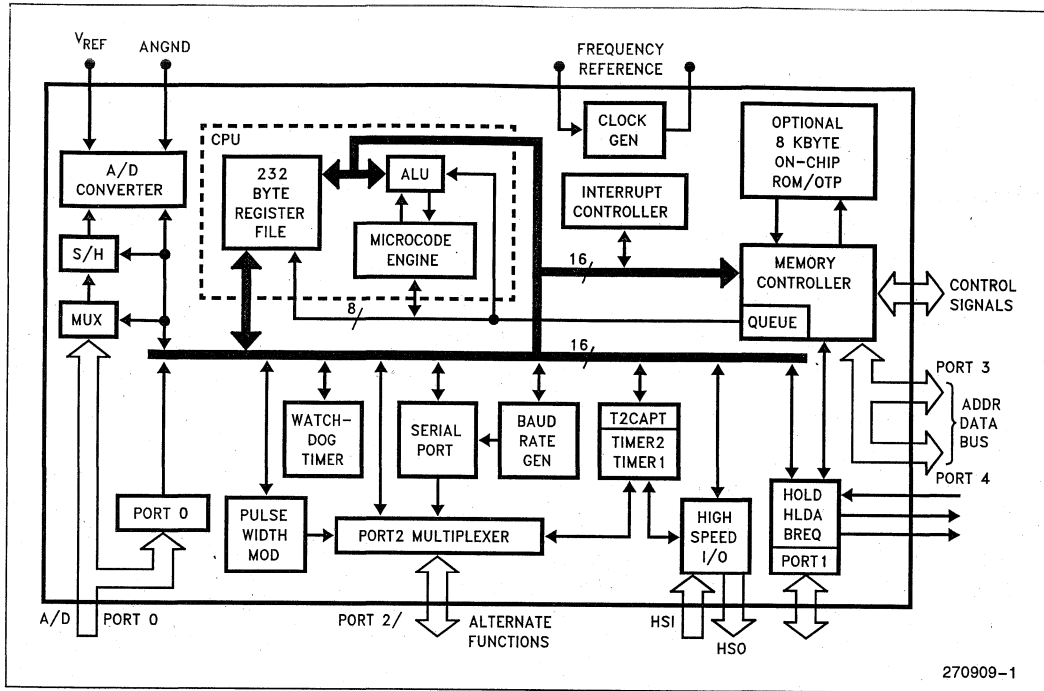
$V_{REF}$
ANGND
FREQUENCY REFERENCE
CPU
CLOCK GEN
OPTIONAL 8 KBYTE ON-CHIP ROM/OTP
A/D CONVERTER
232 BYTE REGISTER FILE
ALU
MICROCODE ENGINE
INTERRUPT CONTROLLER
S/H
16
MEMORY CONTROLLER
CONTROL SIGNALS
MUX
8
QUEUE
16
PORT 3
WATCH-DOG TIMER
SERIAL PORT
BAUD RATE GEN
T2CAPT
TIMER2
TIMER1
ADDR DATA BUS
PORT 4
PORT 0
PULSE WIDTH MOD
PORT2 MULTIPLEXER
HIGH SPEED I/O
HOLD
HLDA
BREQ
PORT1
A/D
PORT 0
PORT 2/
ALTERNATE FUNCTIONS
HSI
HSO
270909–1